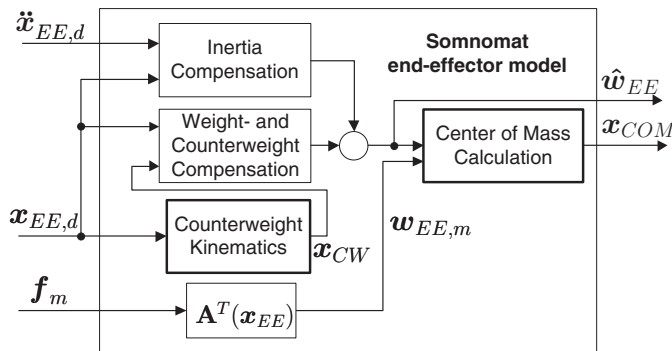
$\ddot{\boldsymbol{x}}_{EE,d}$

Inertia Compensation

Somnomat end-effector model

$\hat{\boldsymbol{w}}_{EE}$

Weight- and Counterweight Compensation

Center of Mass Calculation

$\boldsymbol{x}_{COM}$

$\boldsymbol{x}_{EE,d}$

Counterweight Kinematics

$\boldsymbol{x}_{CW}$

$\boldsymbol{w}_{EE,m}$

$\boldsymbol{f}_m$

$\mathbf{A}^T(\boldsymbol{x}_{EE})$